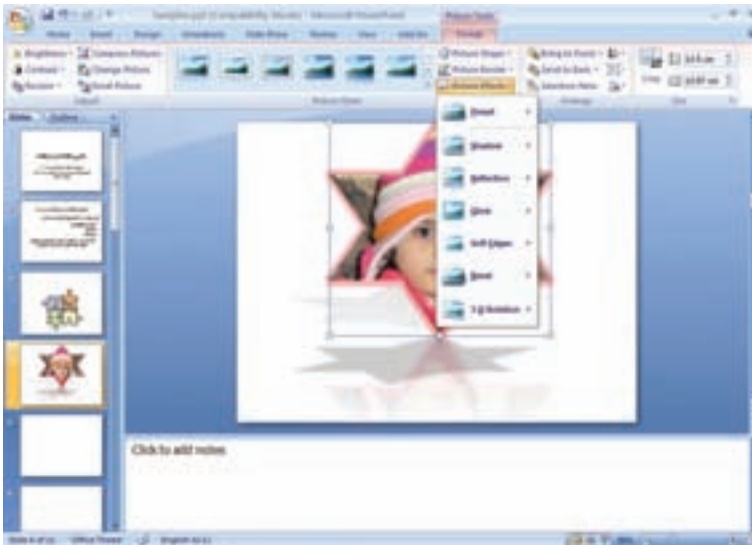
Picture Tools
Home Insert Design Animations Slide Show Review View Add-Ins Format
Brightness Compress Pictures
Contrast Change Picture
Recolor Reset Picture
Adjust
Picture Styles
Picture Shape
Picture Border
Picture Effects
Bring to Front
Send to Back
Selection Pane
Arrange
Size
Slides Outline
Preset
Shadow
Reflection
Glow
Soft Edges
Bevel
3-D Rotation
Click to add notes
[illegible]